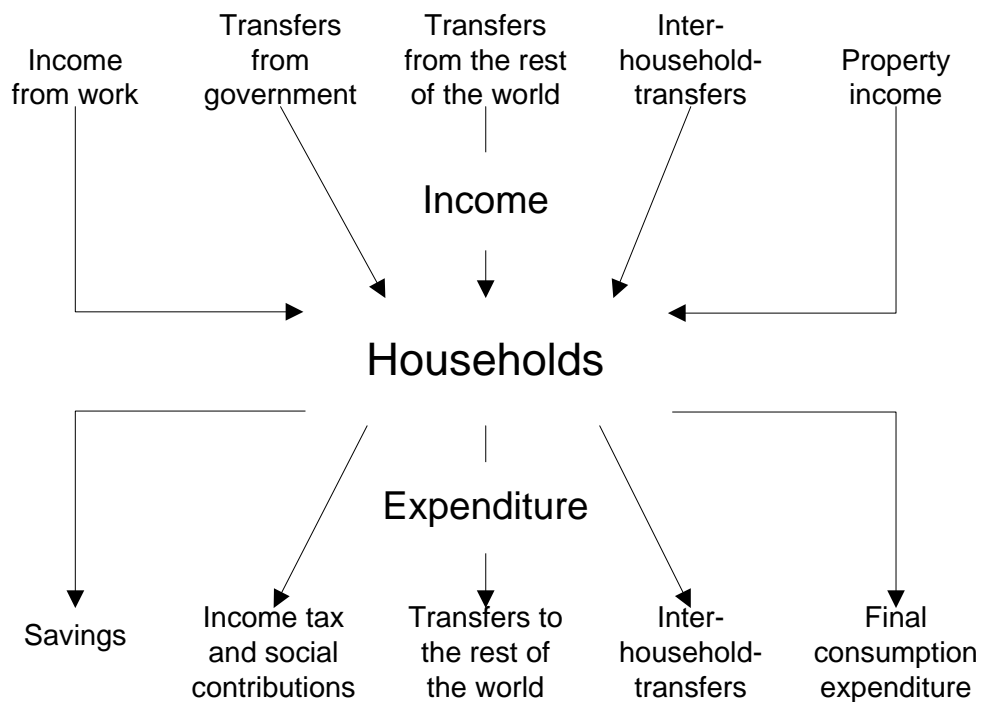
Income from work

Transfers from government

Transfers from the rest of the world

Inter-household-transfers

Property income

Income

Households

Expenditure

Savings

Income tax and social contributions

Transfers to the rest of the world

Inter-household-transfers

Final consumption expenditure